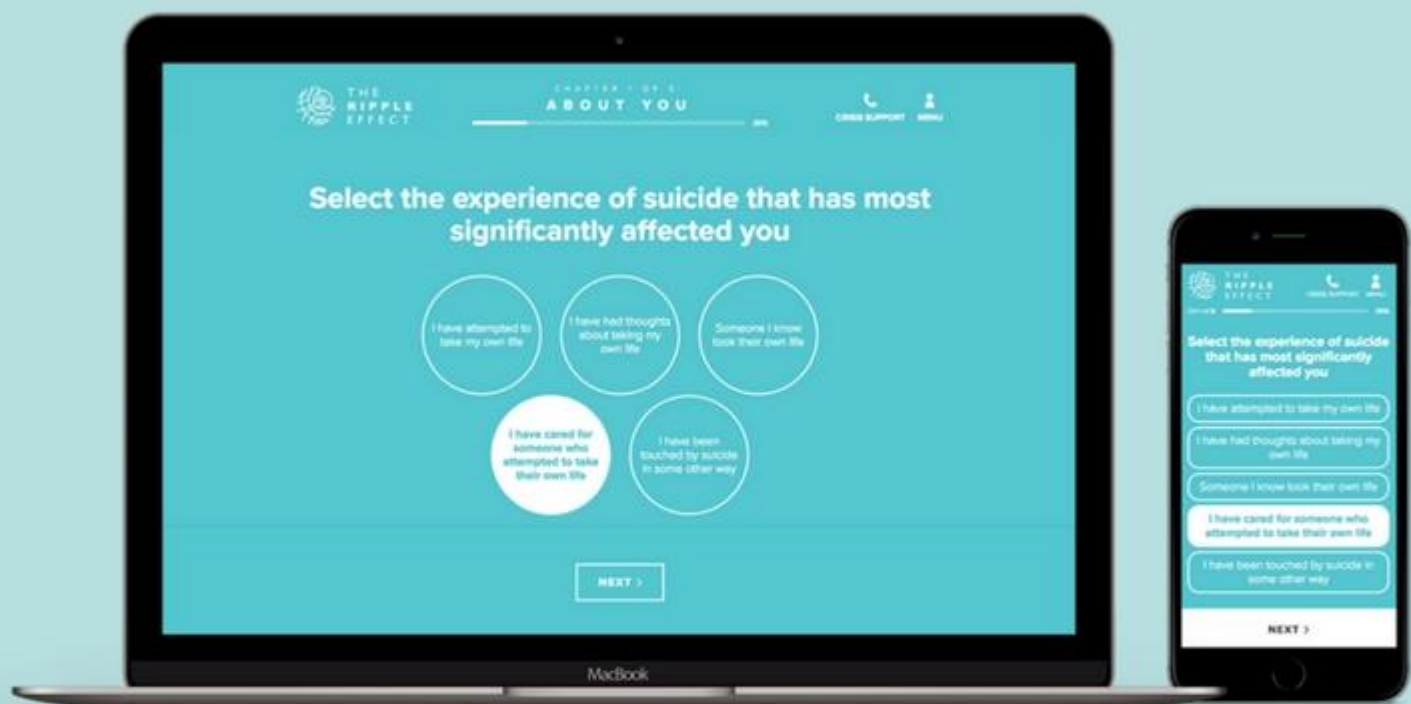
THE RIPPLE EFFECT

CHAPTER 1 OF 5
ABOUT YOU

20%

CRISIS SUPPORT MENU

Select the experience of suicide that has most significantly affected you

I have attempted to take my own life

I have had thoughts about taking my own life

Someone I know took their own life

I have cared for someone who attempted to take their own life

I have been touched by suicide in some other way

NEXT >

MacBook

THE RIPPLE EFFECT

CRISIS SUPPORT MENU

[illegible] 20%

Select the experience of suicide that has most significantly affected you

I have attempted to take my own life

I have had thoughts about taking my own life

Someone I know took their own life

I have cared for someone who attempted to take their own life

I have been touched by suicide in some other way

NEXT >